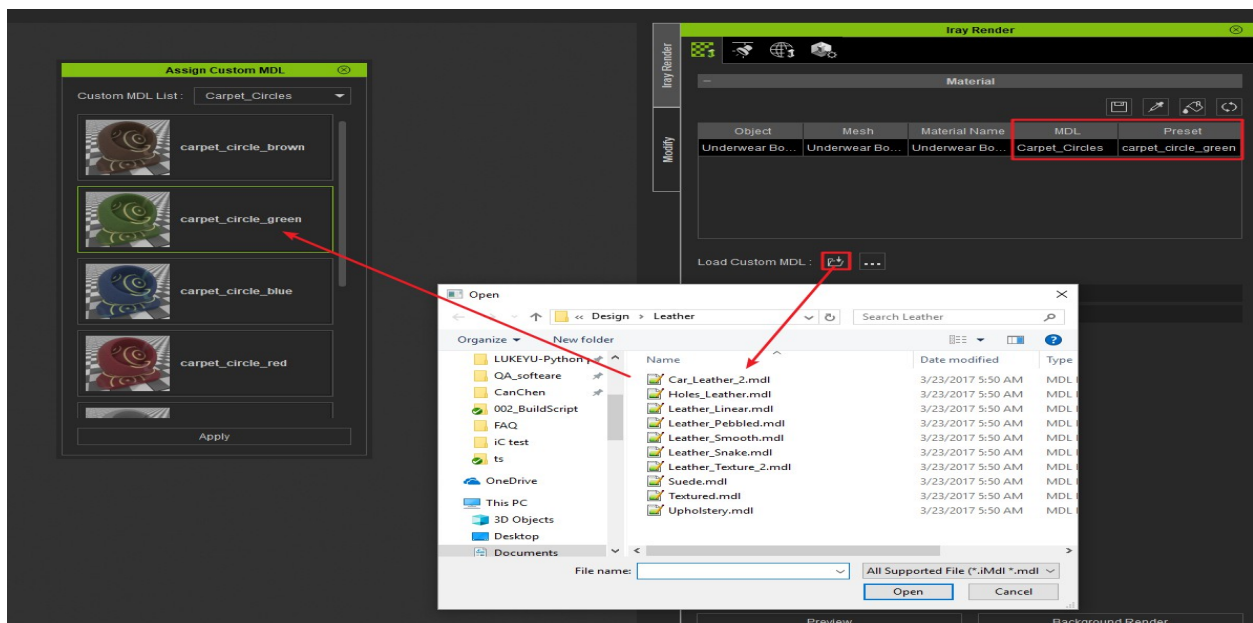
Assign Custom MDL

Custom MDL List : Carpet_Circles

carpet_circle_brown

carpet_circle_green

carpet_circle_blue

carpet_circle_red

Apply

Iray Render

Iray Render

Modify

Material

| Object | Mesh | Material Name | MDL | Preset |
|---|---|---|---|---|
| Underwear Bo... | Underwear Bo... | Underwear Bo... | Carpet_Circles | carpet_circle_green |

Load Custom MDL :

Open

« Design › Leather

Search Leather

Organize ▾ New folder

LUKEYU-Python
QA_softeare
CanChen
002_BuildScript
FAQ
iC test
ts
OneDrive
This PC
3D Objects
Desktop
Documents

| Name | Date modified | Type |
|---|---|---|
| Car_Leather_2.mdl | 3/23/2017 5:50 AM | MDL |
| Holes_Leather.mdl | 3/23/2017 5:50 AM | MDL |
| Leather_Linear.mdl | 3/23/2017 5:50 AM | MDL |
| Leather_Pebbled.mdl | 3/23/2017 5:50 AM | MDL |
| Leather_Smooth.mdl | 3/23/2017 5:50 AM | MDL |
| Leather_Snake.mdl | 3/23/2017 5:50 AM | MDL |
| Leather_Texture_2.mdl | 3/23/2017 5:50 AM | MDL |
| Suede.mdl | 3/23/2017 5:50 AM | MDL |
| Textured.mdl | 3/23/2017 5:50 AM | MDL |
| Upholstery.mdl | 3/23/2017 5:50 AM | MDL |

File name:

All Supported File (*.iMdl *.mdl

Open

Cancel

Preview

Background Render